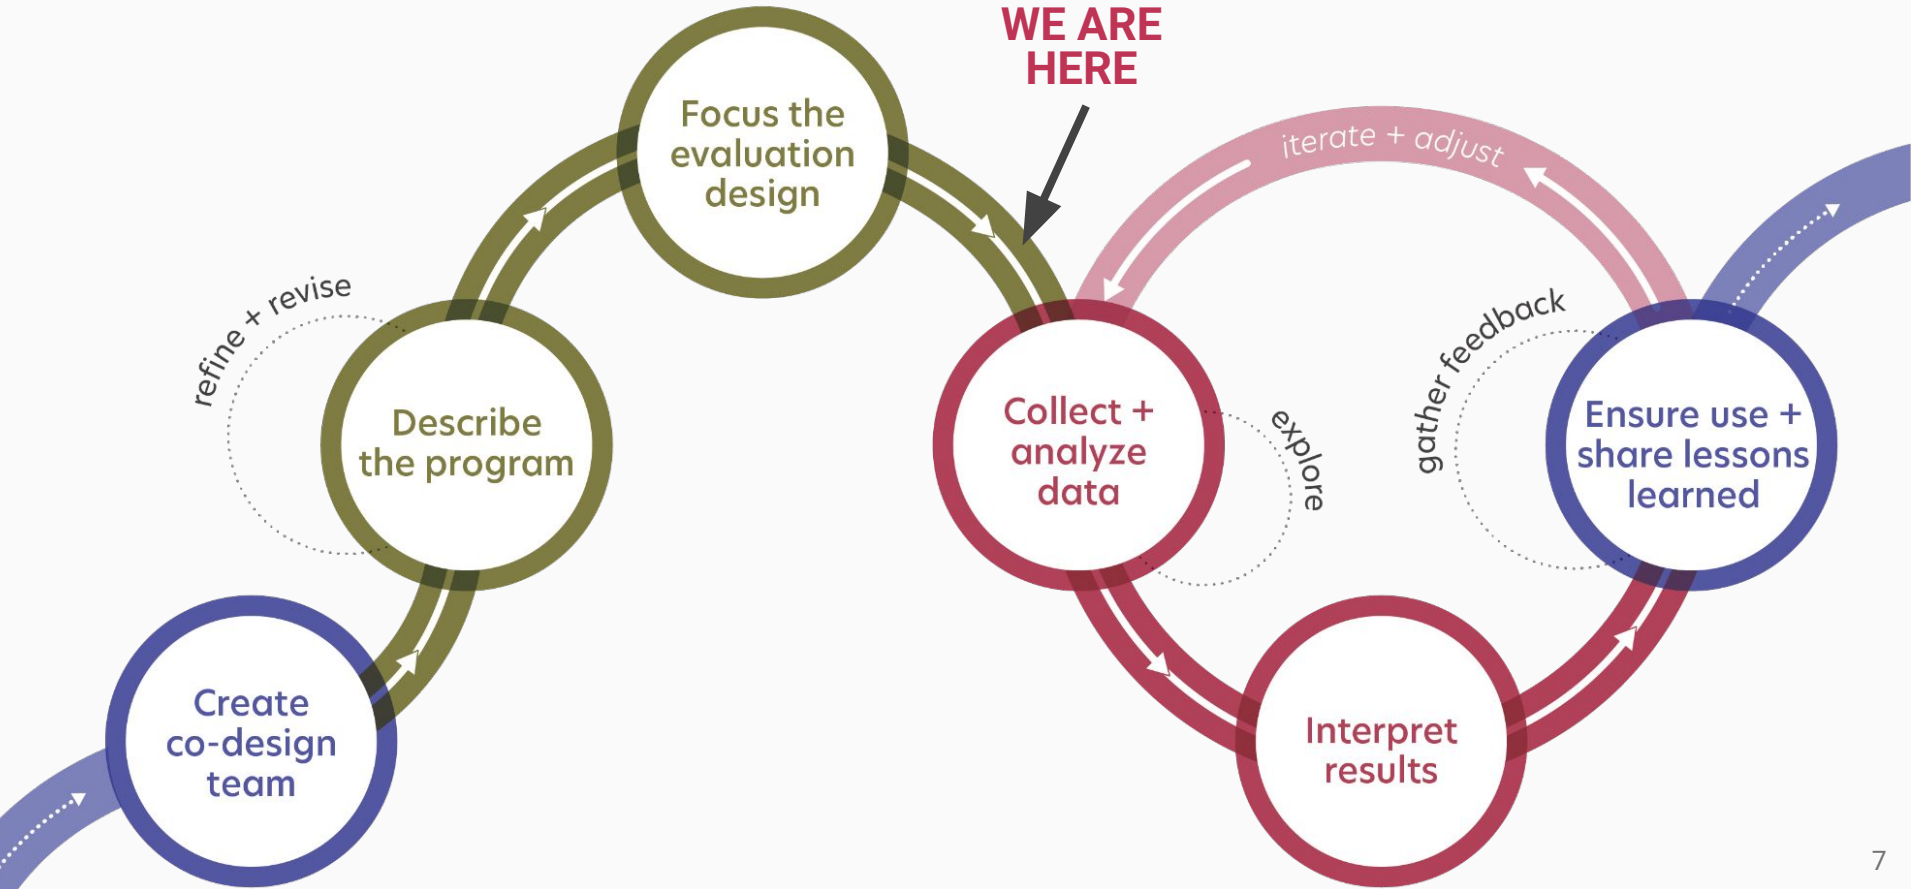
WE ARE HERE

Focus the evaluation design

iterate + adjust

refine + revise

Describe the program

Collect + analyze data

explore

gather feedback

Ensure use + share lessons learned

Create co-design team

Interpret results

7